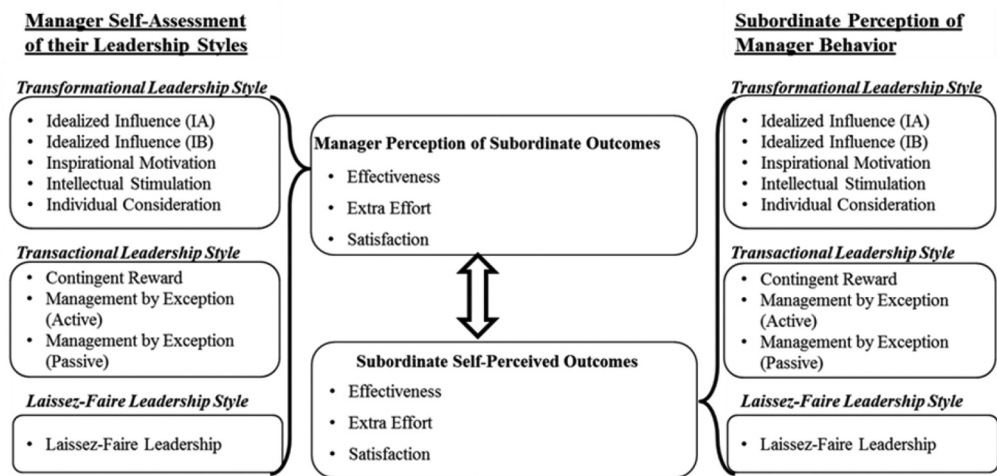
**Manager Self-Assessment of their Leadership Styles**

*Transformational Leadership Style*
- Idealized Influence (IA)
- Idealized Influence (IB)
- Inspirational Motivation
- Intellectual Stimulation
- Individual Consideration

*Transactional Leadership Style*
- Contingent Reward
- Management by Exception (Active)
- Management by Exception (Passive)

*Laissez-Faire Leadership Style*
- Laissez-Faire Leadership

**Manager Perception of Subordinate Outcomes**
- Effectiveness
- Extra Effort
- Satisfaction

**Subordinate Self-Perceived Outcomes**
- Effectiveness
- Extra Effort
- Satisfaction

**Subordinate Perception of Manager Behavior**

*Transformational Leadership Style*
- Idealized Influence (IA)
- Idealized Influence (IB)
- Inspirational Motivation
- Intellectual Stimulation
- Individual Consideration

*Transactional Leadership Style*
- Contingent Reward
- Management by Exception (Active)
- Management by Exception (Passive)

*Laissez-Faire Leadership Style*
- Laissez-Faire Leadership